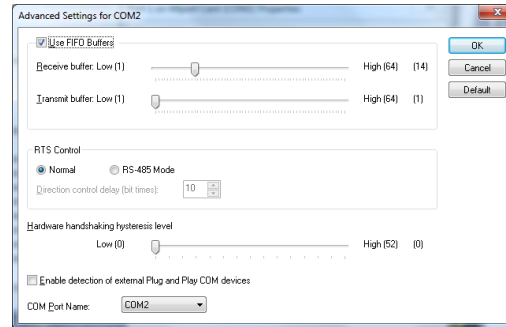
Advanced Settings for COM2

Use FIFO Buffers

Receive buffer: Low (1) High (64) (14)

Transmit buffer: Low (1) High (64) (1)

OK

Cancel

Default

RTS Control

Normal RS-485 Mode

Direction control delay (bit times): 10

Hardware handshaking hysteresis level

Low (0) High (52) (0)

Enable detection of external Plug and Play COM devices

COM Port Name: COM2